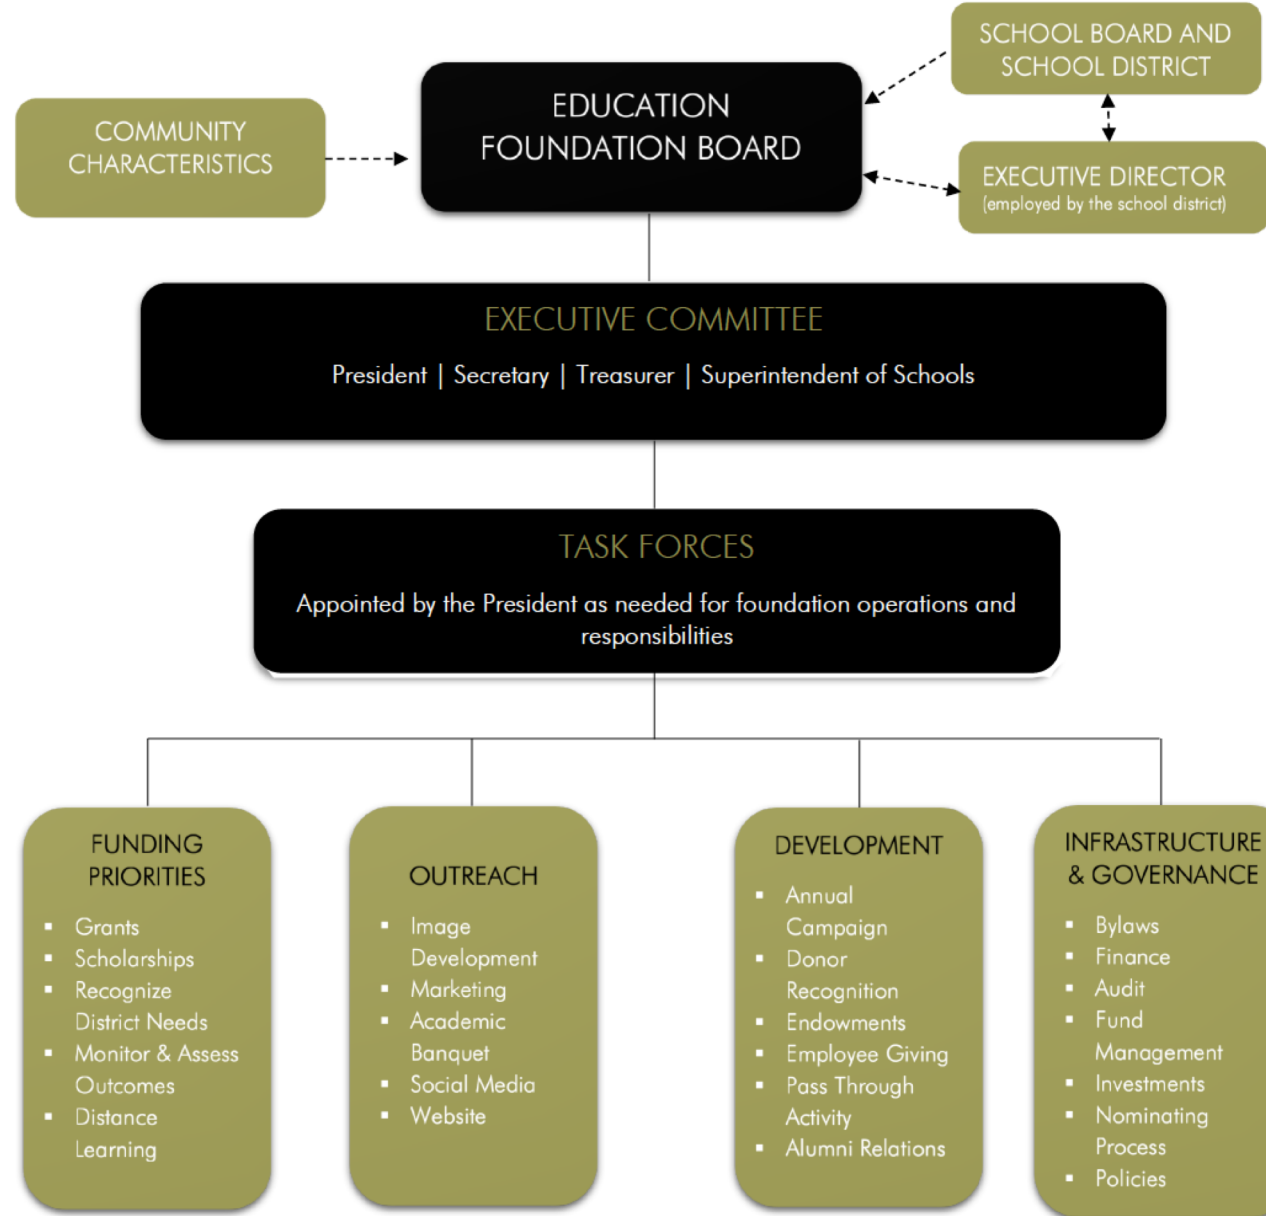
COMMUNITY CHARACTERISTICS

EDUCATION FOUNDATION BOARD

SCHOOL BOARD AND SCHOOL DISTRICT

EXECUTIVE DIRECTOR
(employed by the school district)

EXECUTIVE COMMITTEE
President | Secretary | Treasurer | Superintendent of Schools

TASK FORCES
Appointed by the President as needed for foundation operations and responsibilities

FUNDING PRIORITIES
- Grants
- Scholarships
- Recognize District Needs
- Monitor & Assess Outcomes
- Distance Learning

OUTREACH
- Image Development
- Marketing
- Academic Banquet
- Social Media
- Website

DEVELOPMENT
- Annual Campaign
- Donor Recognition
- Endowments
- Employee Giving
- Pass Through Activity
- Alumni Relations

INFRASTRUCTURE & GOVERNANCE
- Bylaws
- Finance
- Audit
- Fund Management
- Investments
- Nominating Process
- Policies